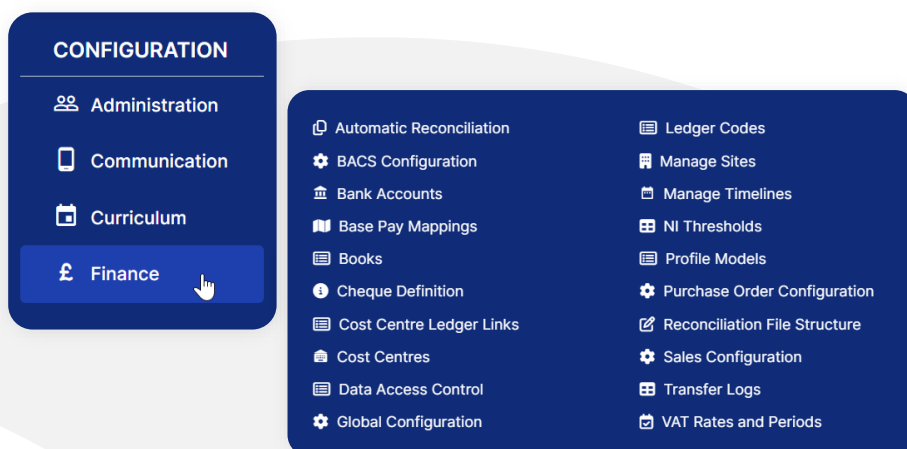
CONFIGURATION

Administration
Communication
Curriculum
Finance

Automatic Reconciliation
BACS Configuration
Bank Accounts
Base Pay Mappings
Books
Cheque Definition
Cost Centre Ledger Links
Cost Centres
Data Access Control
Global Configuration

Ledger Codes
Manage Sites
Manage Timelines
NI Thresholds
Profile Models
Purchase Order Configuration
Reconciliation File Structure
Sales Configuration
Transfer Logs
VAT Rates and Periods